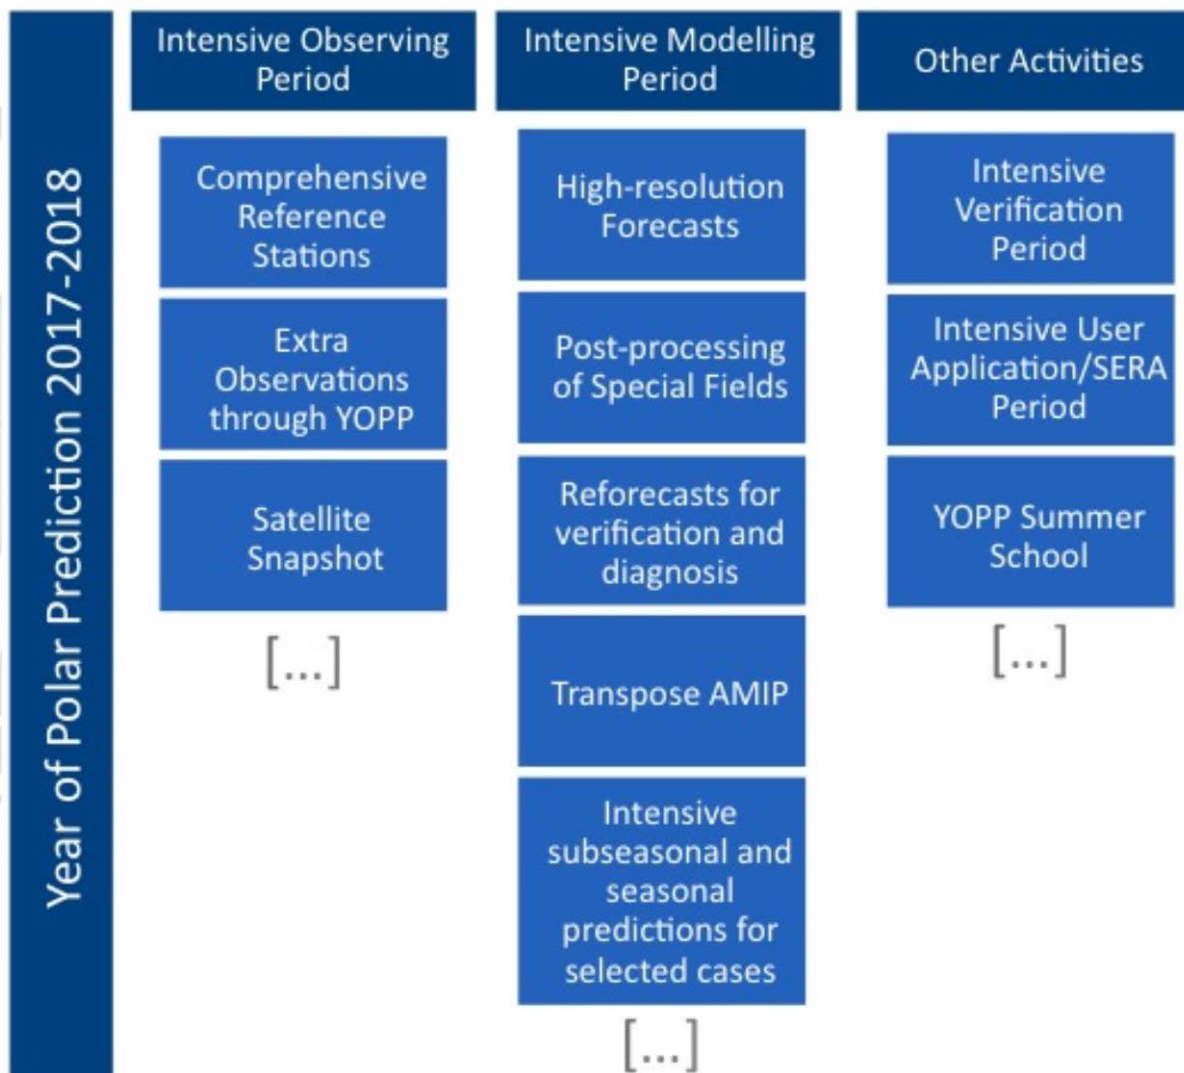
Year of Polar Prediction 2017-2018

Intensive Observing Period

Comprehensive Reference Stations

Extra Observations through YOPP

Satellite Snapshot

[...]

Intensive Modelling Period

High-resolution Forecasts

Post-processing of Special Fields

Reforecasts for verification and diagnosis

Transpose AMIP

Intensive subseasonal and seasonal predictions for selected cases

[...]

Other Activities

Intensive Verification Period

Intensive User Application/SERA Period

YOPP Summer School

[...]